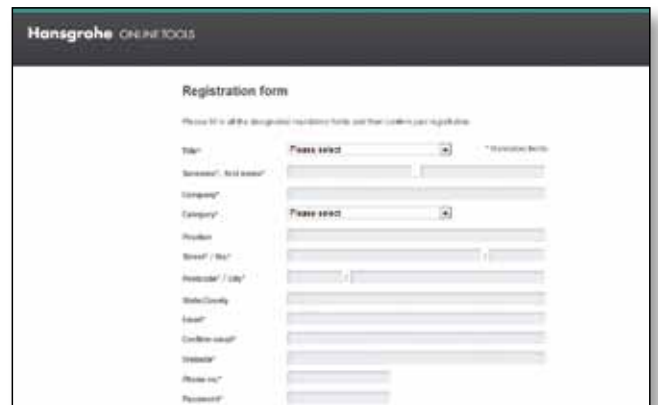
Hansgrohe ONLINE TOOLS

Registration form

Please fill in all the designated mandatory fields and then confirm your registration.

Title* Please select * Mandatory fields

Surname* / first name*

Company*

Category* Please select

Position

Street* / No.*

Postcode* / City*

State/County

Email*

Confirm email*

Website*

Phone no.*

Password*